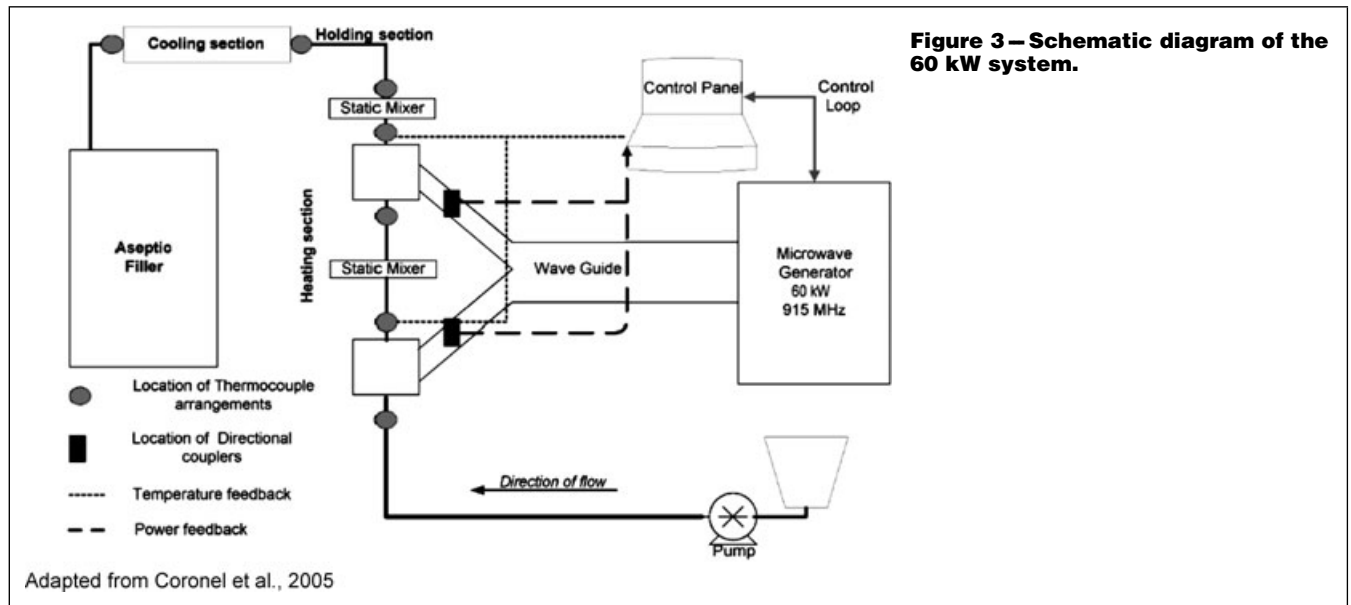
Cooling section
Holding section
Static Mixer
Control Panel
Control Loop
Heating section
Static Mixer
Wave Guide
Microwave Generator
60 kW
915 MHz
Aseptic Filler
Location of Thermocouple arrangements
Location of Directional couplers
Temperature feedback
Power feedback
Direction of flow
Pump
Adapted from Coronel et al., 2005

**Figure 3—Schematic diagram of the 60 kW system.**